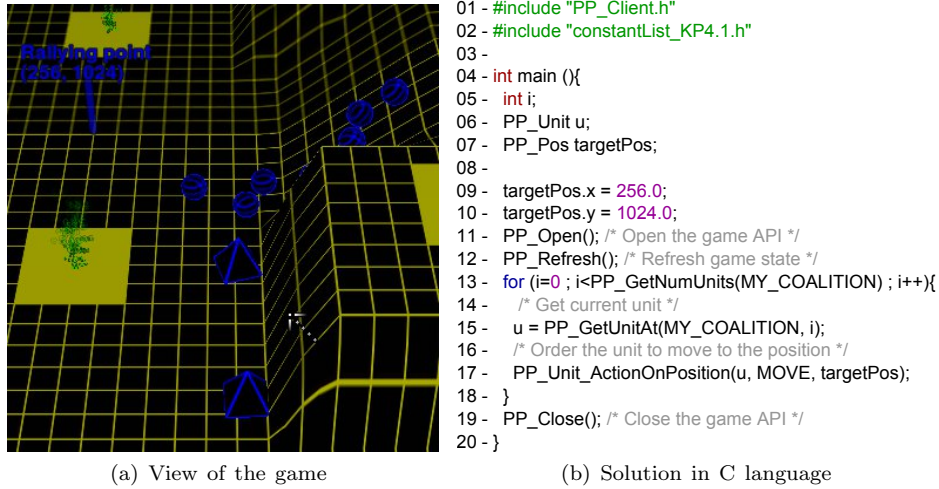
Rallying point
(256, 1024)

01 - #include "PP_Client.h"
02 - #include "constantList_KP4.1.h"
03 -
04 - int main (){
05 - int i;
06 - PP_Unit u;
07 - PP_Pos targetPos;
08 -
09 - targetPos.x = 256.0;
10 - targetPos.y = 1024.0;
11 - PP_Open(); /* Open the game API */
12 - PP_Refresh(); /* Refresh game state */
13 - for (i=0 ; i<PP_GetNumUnits(MY_COALITION) ; i++){
14 - /* Get current unit */
15 - u = PP_GetUnitAt(MY_COALITION, i);
16 - /* Order the unit to move to the position */
17 - PP_Unit_ActionOnPosition(u, MOVE, targetPos);
18 - }
19 - PP_Close(); /* Close the game API */
20 - }

(a) View of the game

(b) Solution in C language